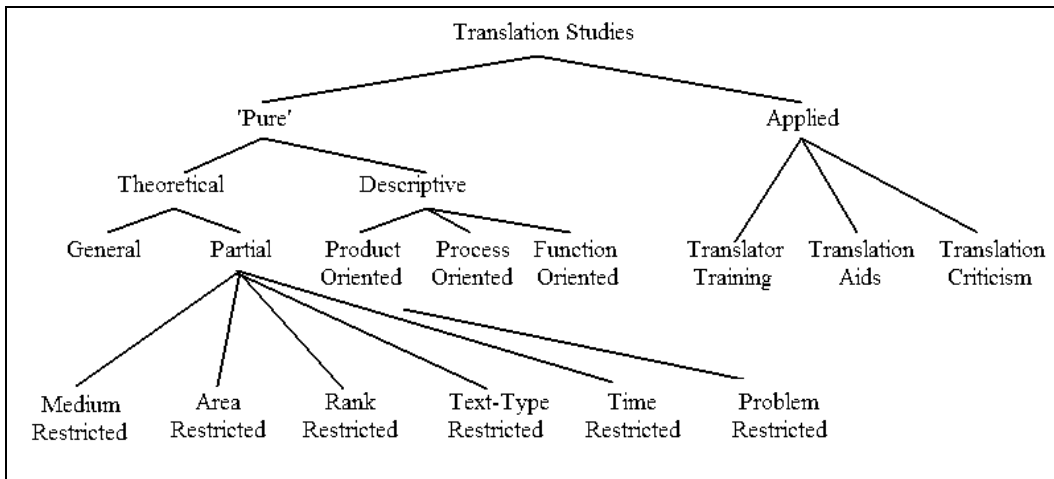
Translation Studies

'Pure'

Applied

Theoretical

Descriptive

General

Partial

Product Oriented

Process Oriented

Function Oriented

Translator Training

Translation Aids

Translation Criticism

Medium Restricted

Area Restricted

Rank Restricted

Text-Type Restricted

Time Restricted

Problem Restricted